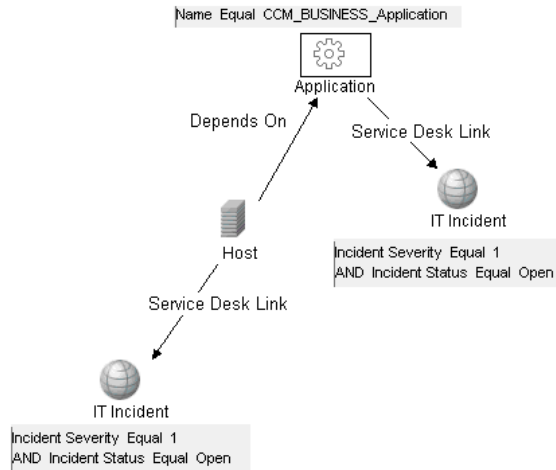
Name Equal CCM_BUSINESS_Application

Application

Depends On

Service Desk Link

IT Incident

Incident Severity Equal 1
AND Incident Status Equal Open

Host

Service Desk Link

IT Incident

Incident Severity Equal 1
AND Incident Status Equal Open